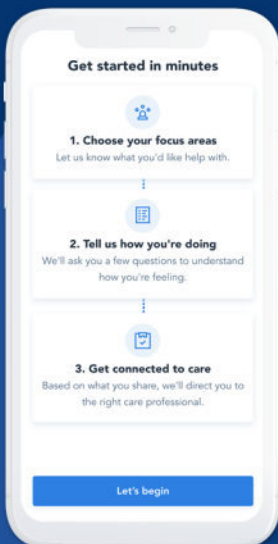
Get started in minutes

1. Choose your focus areas
Let us know what you'd like help with.

2. Tell us how you're doing
We'll ask you a few questions to understand how you're feeling.

3. Get connected to care
Based on what you share, we'll direct you to the right care professional.

Let's begin